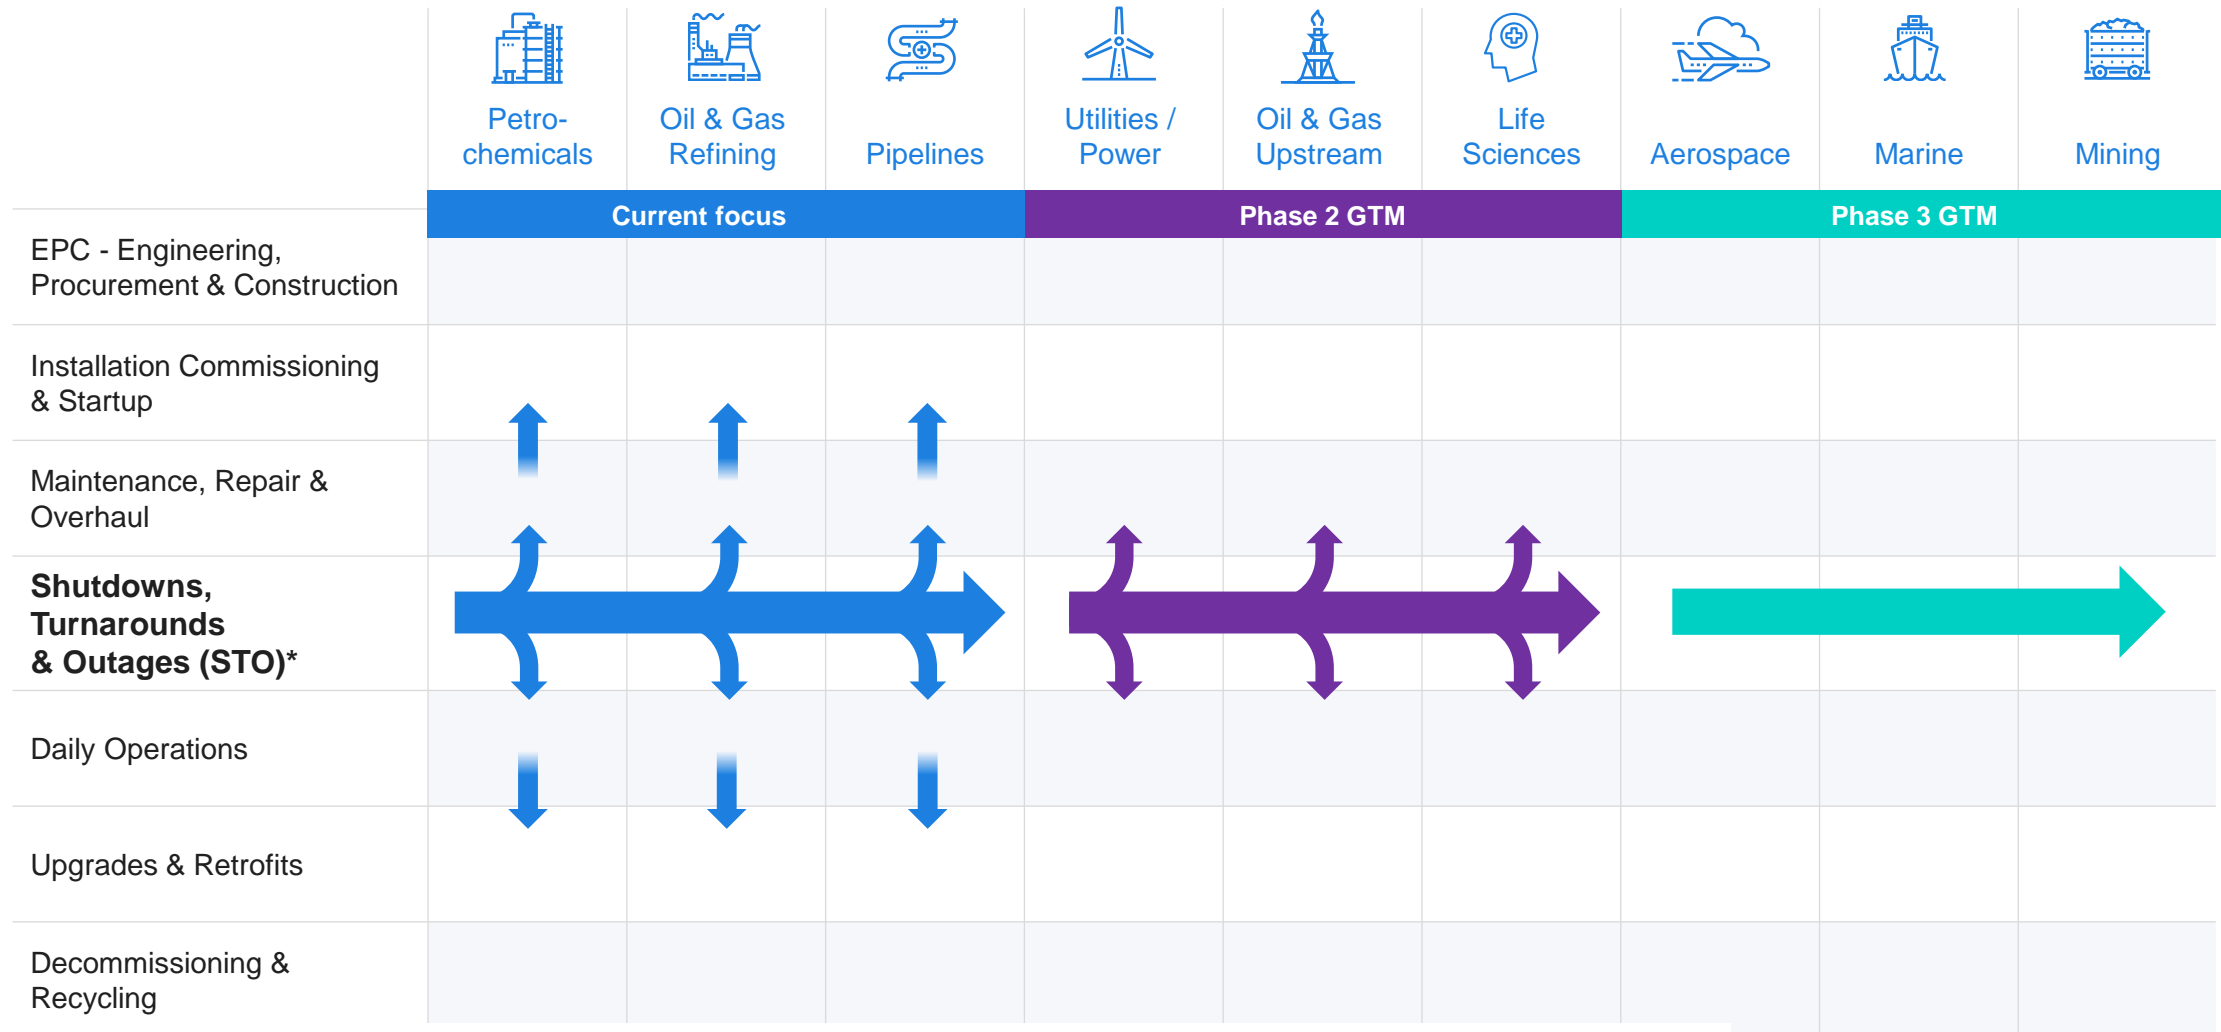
| | Petrochemicals | Oil & Gas Refining | Pipelines | Utilities / Power | Oil & Gas Upstream | Life Sciences | Aerospace | Marine | Mining |
|---|---|---|---|---|---|---|---|---|---|
| | Current focus | | | Phase 2 GTM | | | Phase 3 GTM | | |
| EPC - Engineering, Procurement & Construction | | | | | | | | | |
| Installation Commissioning & Startup | | | | | | | | | |
| Maintenance, Repair & Overhaul | | | | | | | | | |
| **Shutdowns, Turnarounds & Outages (STO)*** | | | | | | | | | |
| Daily Operations | | | | | | | | | |
| Upgrades & Retrofits | | | | | | | | | |
| Decommissioning & Recycling | | | | | | | | | |